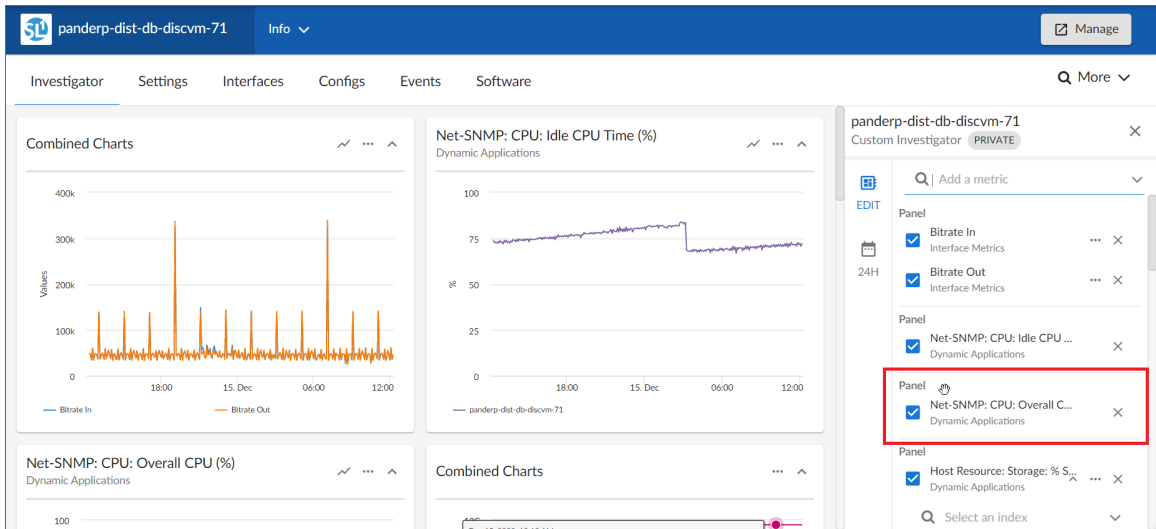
panderp-dist-db-discvm-71 Info

Manage

Investigator Settings Interfaces Configs Events Software

More

Combined Charts

400k
300k
200k
100k
0
Values
18:00 15. Dec 06:00 12:00
Bitrate In Bitrate Out

Net-SNMP: CPU: Idle CPU Time (%)
Dynamic Applications

100
75
50
25
0
%
18:00 15. Dec 06:00 12:00
panderp-dist-db-discvm-71

Net-SNMP: CPU: Overall CPU (%)
Dynamic Applications

100

Combined Charts

panderp-dist-db-discvm-71
Custom Investigator PRIVATE

EDIT
24H

Add a metric

Panel
Bitrate In
Interface Metrics
Bitrate Out
Interface Metrics

Panel
Net-SNMP: CPU: Idle CPU ...
Dynamic Applications

Panel
Net-SNMP: CPU: Overall C...
Dynamic Applications

Panel
Host Resource: Storage: % S...
Dynamic Applications

Select an index